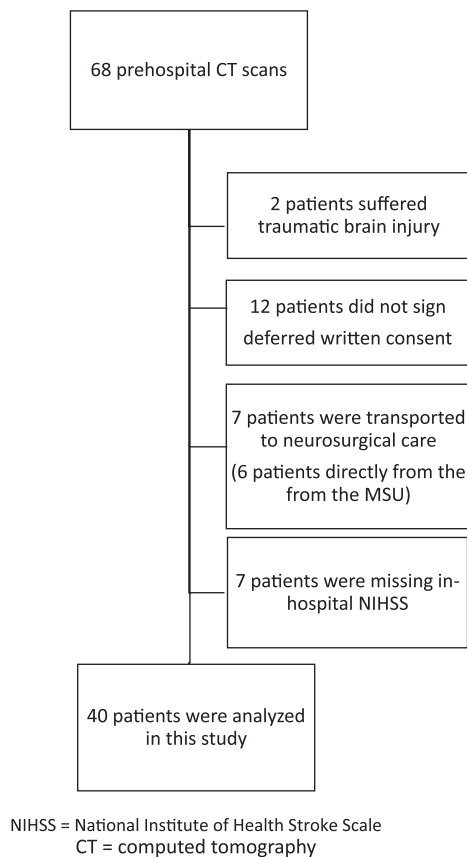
68 prehospital CT scans

2 patients suffered traumatic brain injury

12 patients did not sign deferred written consent

7 patients were transported to neurosurgical care

(6 patients directly from the from the MSU)

7 patients were missing in-hospital NIHSS

40 patients were analyzed in this study

NIHSS = National Institute of Health Stroke Scale
CT = computed tomography